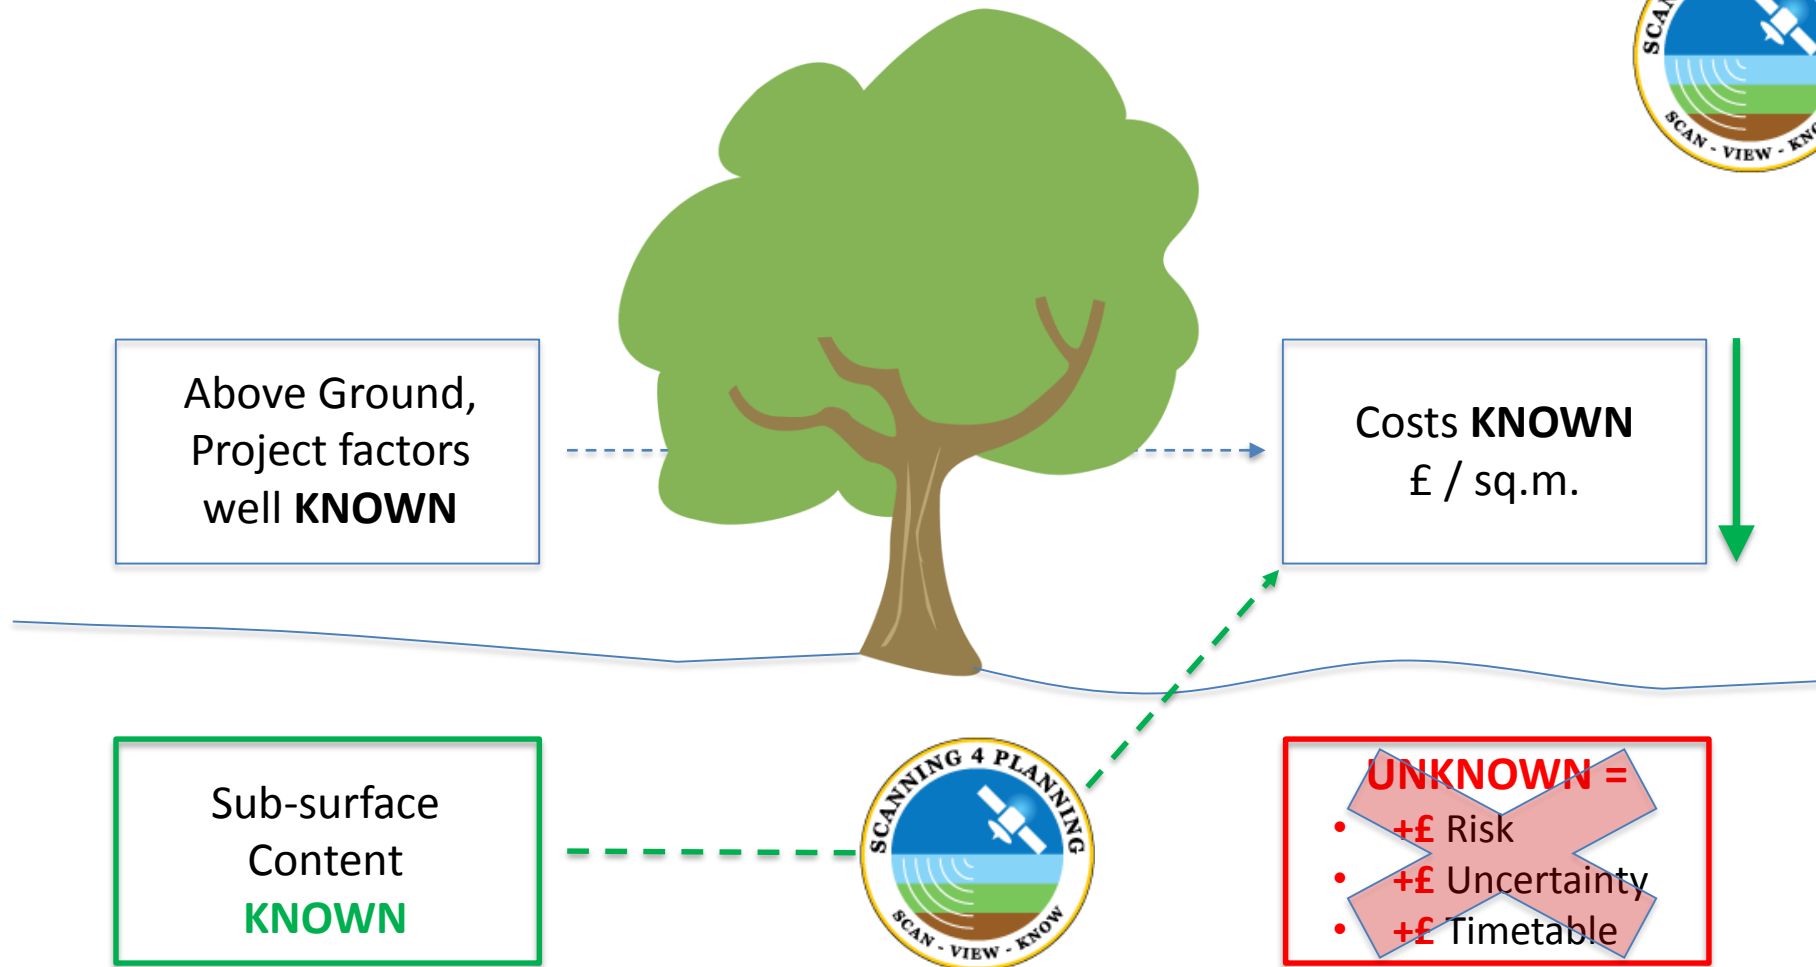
SCA

SCAN - VIEW - KNO

Above Ground, Project factors well **KNOWN**

Costs **KNOWN**
£ / sq.m.

Sub-surface Content
**KNOWN**

SCANNING 4 PLANNING
SCAN - VIEW - KNOW

UNKNOWN =
- +£ Risk
- +£ Uncertainty
- +£ Timetable